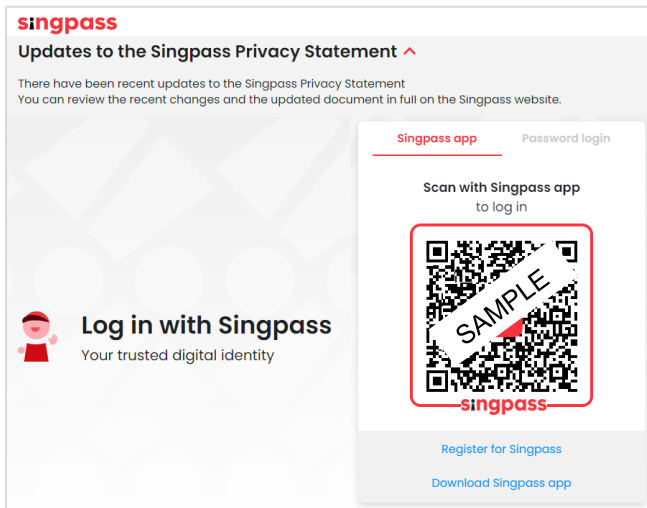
singpass

Updates to the Singpass Privacy Statement ^

There have been recent updates to the Singpass Privacy Statement
You can review the recent changes and the updated document in full on the Singpass website.

Log in with Singpass
Your trusted digital identity

Singpass app
Password login

Scan with Singpass app to log in

SAMPLE

singpass

Register for Singpass

Download Singpass app